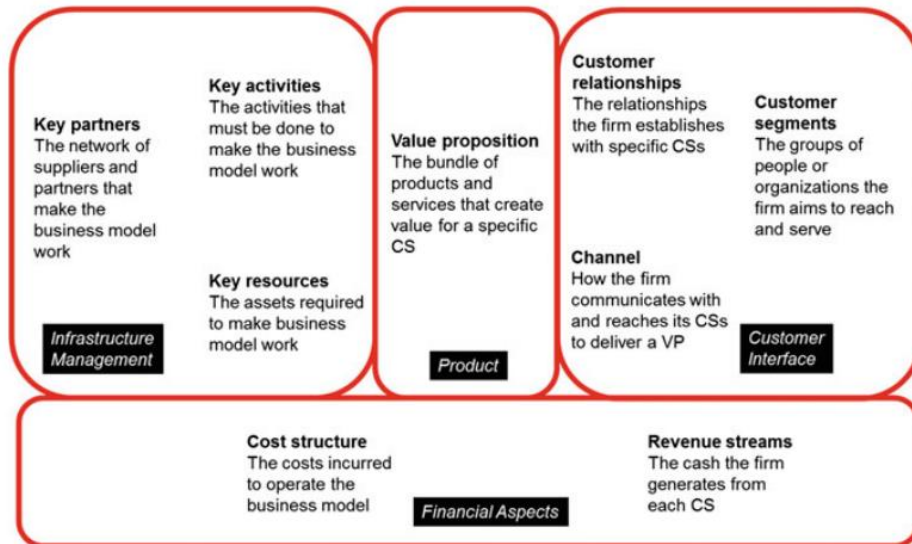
**Key partners**
The network of suppliers and partners that make the business model work

**Key activities**
The activities that must be done to make the business model work

**Key resources**
The assets required to make business model work

Infrastructure Management

**Value proposition**
The bundle of products and services that create value for a specific CS

Product

**Customer relationships**
The relationships the firm establishes with specific CSs

**Customer segments**
The groups of people or organizations the firm aims to reach and serve

**Channel**
How the firm communicates with and reaches its CSs to deliver a VP

Customer Interface

**Cost structure**
The costs incurred to operate the business model

Financial Aspects

**Revenue streams**
The cash the firm generates from each CS